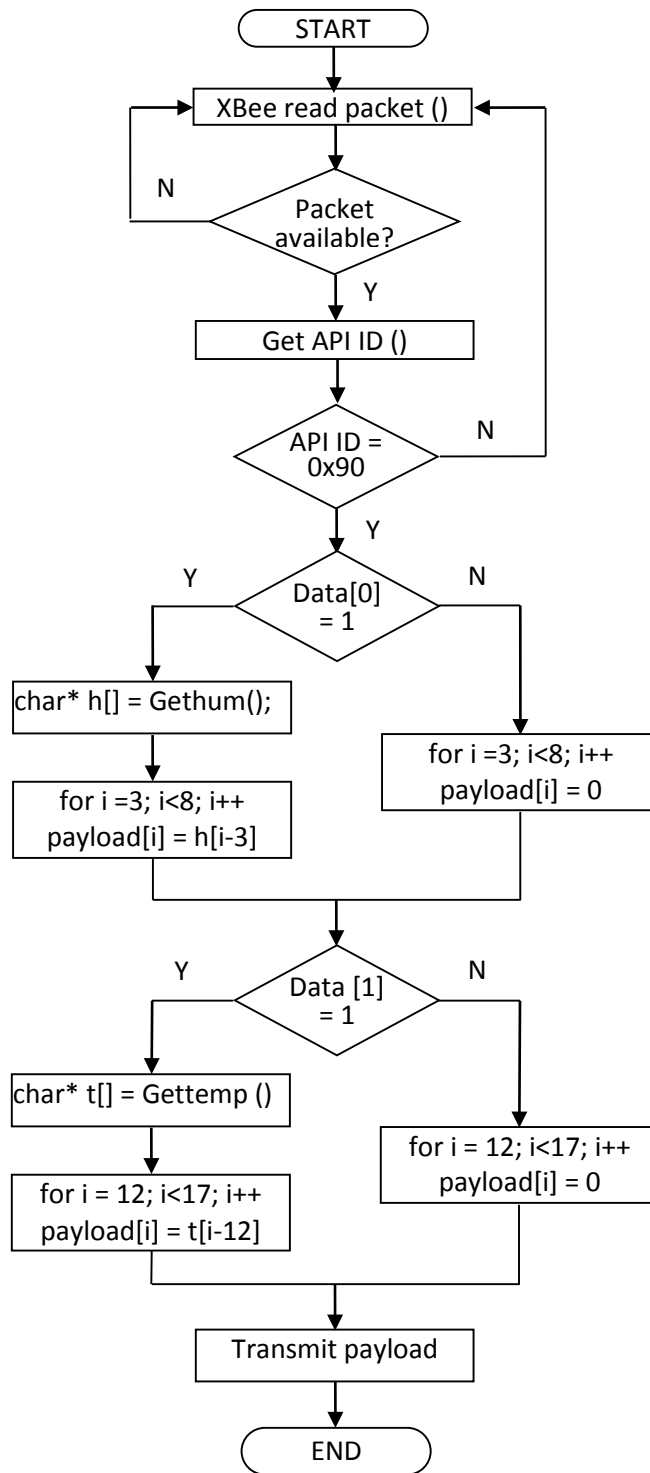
START

XBee read packet ()

N

Packet available?

Y

Get API ID ()

API ID = 0x90

N

Y

Y

Data[0] = 1

N

char* h[] = Gethum();

for i =3; i<8; i++ payload[i] = 0

for i =3; i<8; i++ payload[i] = h[i-3]

Y

Data [1] = 1

N

char* t[] = Gettemp ()

for i = 12; i<17; i++ payload[i] = 0

for i = 12; i<17; i++ payload[i] = t[i-12]

Transmit payload

END